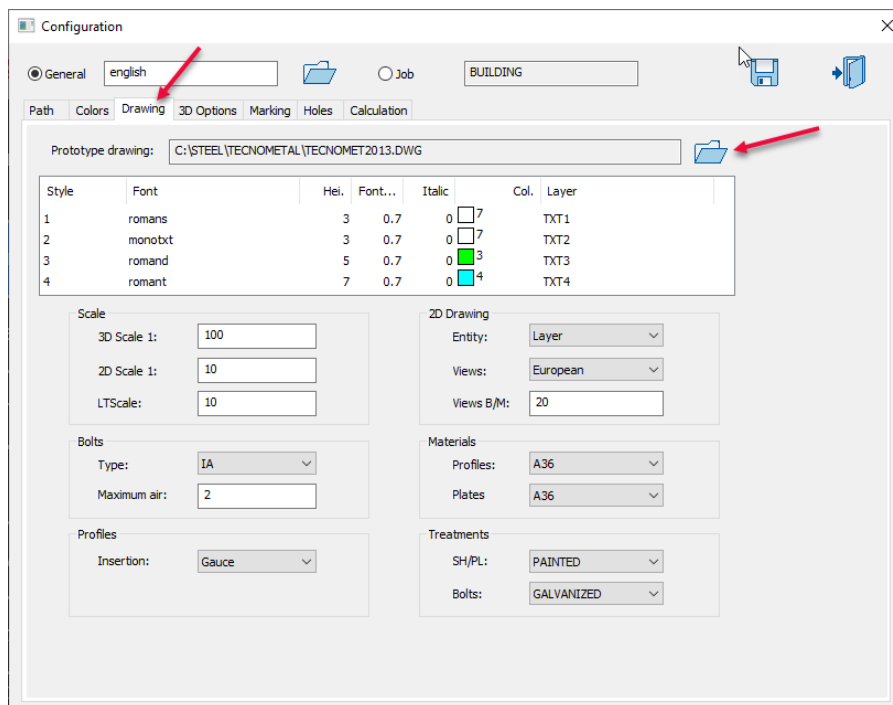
Configuration

General english Job BUILDING

Path Colors Drawing 3D Options Marking Holes Calculation

Prototype drawing: C:\STEEL\TECNOMETAL\TECNOMET2013.DWG

| Style | Font | Hei. | Font... | Italic | Col. | Layer |
|---|---|---|---|---|---|---|
| 1 | romans | 3 | 0.7 | 0 | 7 | TXT1 |
| 2 | monotxt | 3 | 0.7 | 0 | 7 | TXT2 |
| 3 | romand | 5 | 0.7 | 0 | 3 | TXT3 |
| 4 | romant | 7 | 0.7 | 0 | 4 | TXT4 |

Scale
3D Scale 1: 100
2D Scale 1: 10
LTScale: 10

2D Drawing
Entity: Layer
Views: European
Views B/M: 20

Bolts
Type: IA
Maximum air: 2

Materials
Profiles: A36
Plates A36

Profiles
Insertion: Gauce

Treatments
SH/PL: PAINTED
Bolts: GALVANIZED